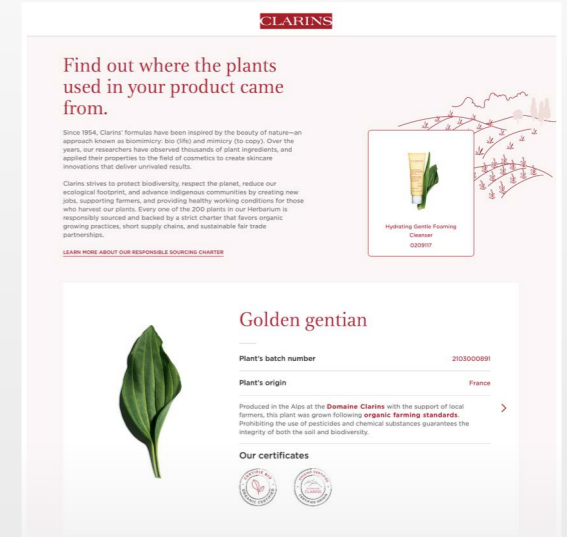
CLARINS

Find out where the plants used in your product came from.

Since 1954, Clarins' formulas have been inspired by the beauty of nature—an approach known as biomimicry: bio (life) and mimicry (to copy). Over the years, our researchers have observed thousands of plant ingredients, and applied their properties to the field of cosmetics to create skincare innovations that deliver unrivaled results.

Clarins strives to protect biodiversity, respect the planet, reduce our ecological footprint, and advance indigenous communities by creating new jobs, supporting farmers, and providing healthy working conditions for those who harvest our plants. Every one of the 200 plants in our Herbarium is responsibly sourced and backed by a strict charter that favors organic growing practices, short supply chains, and sustainable fair trade partnerships.

LEARN MORE ABOUT OUR RESPONSIBLE SOURCING CHARTER

Hydrating Gentle Foaming Cleanser
0209117

Golden gentian

Plant's batch number 2103000891

Plant's origin France

Produced in the Alps at the Domaine Clarins with the support of local farmers, this plant was grown following organic farming standards. Prohibiting the use of pesticides and chemical substances guarantees the integrity of both the soil and biodiversity.

Our certificates

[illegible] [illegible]